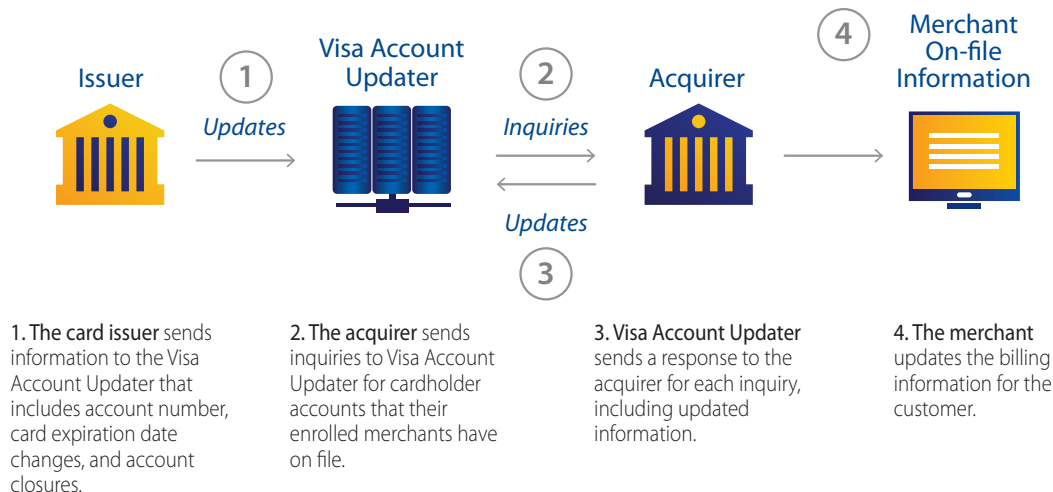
Issuer

1

Updates

Visa Account Updater

2

Inquiries

Updates

3

Acquirer

4

Merchant On-file Information

1. The card issuer sends information to the Visa Account Updater that includes account number, card expiration date changes, and account closures.

2. The acquirer sends inquiries to Visa Account Updater for cardholder accounts that their enrolled merchants have on file.

3. Visa Account Updater sends a response to the acquirer for each inquiry, including updated information.

4. The merchant updates the billing information for the customer.